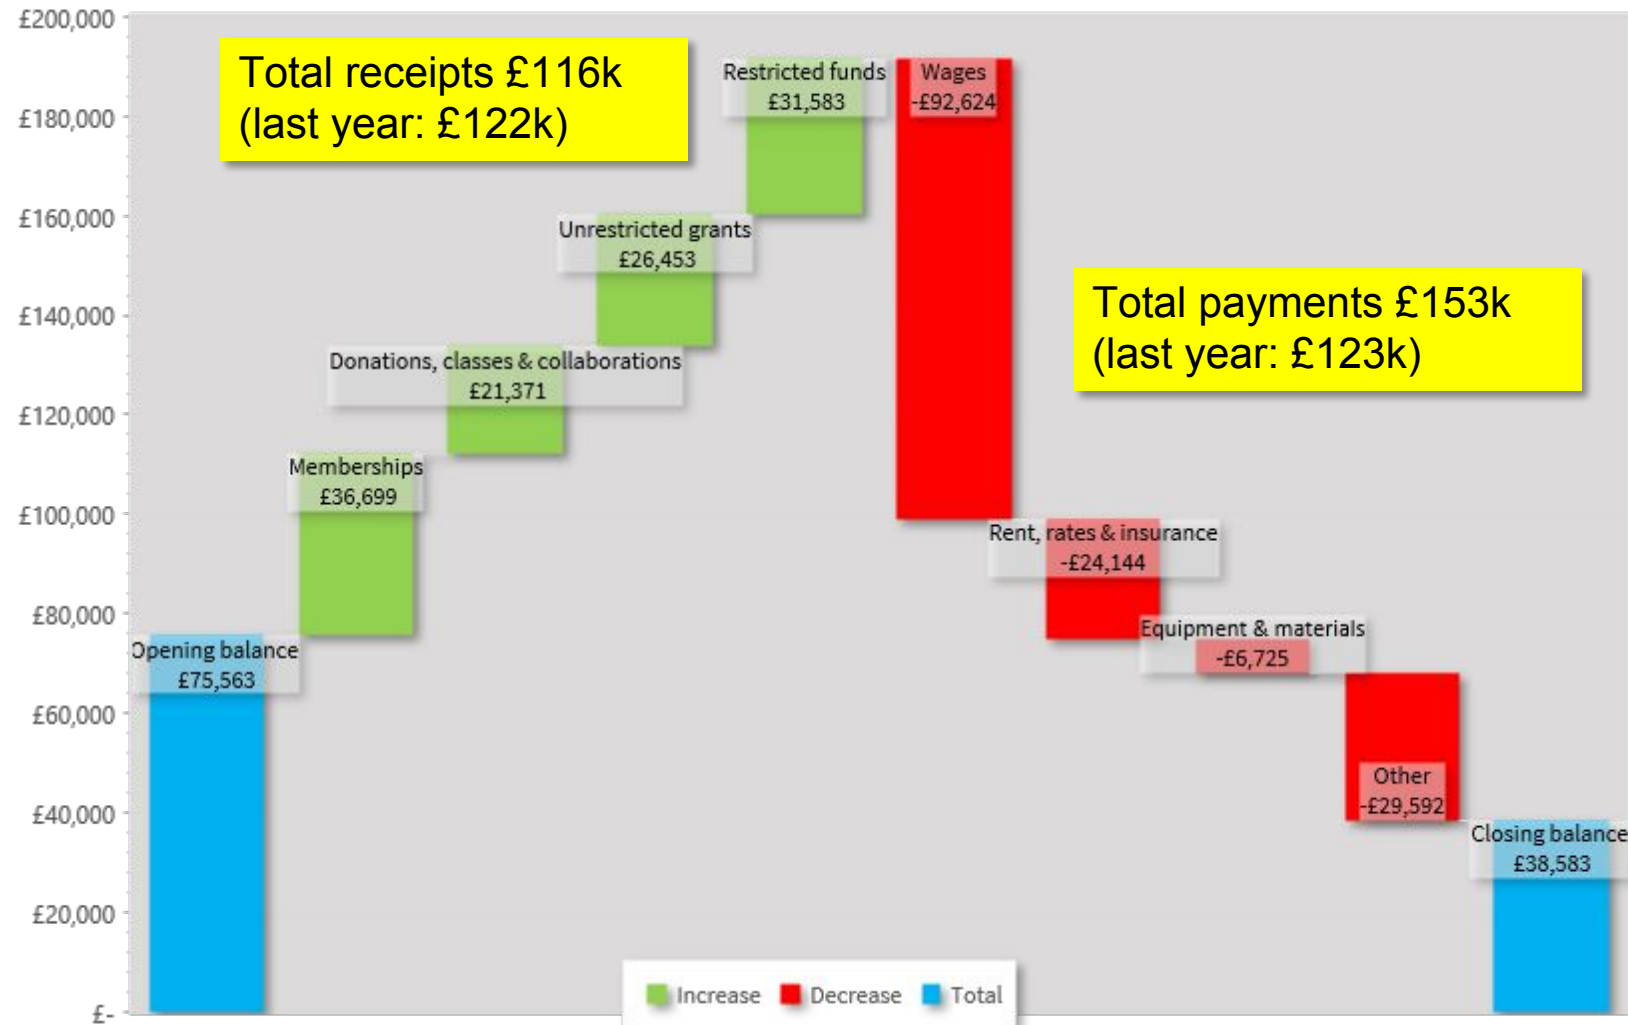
£200,000
£180,000
£160,000
£140,000
£120,000
£100,000
£80,000
£60,000
£40,000
£20,000
£-

Total receipts £116k
(last year: £122k)

Restricted funds
£31,583

Wages
-£92,624

Unrestricted grants
£26,453

Total payments £153k
(last year: £123k)

Donations, classes & collaborations
£21,371

Memberships
£36,699

Rent, rates & insurance
-£24,144

Equipment & materials
-£6,725

Opening balance
£75,563

Other
-£29,592

Closing balance
£38,583

Increase Decrease Total